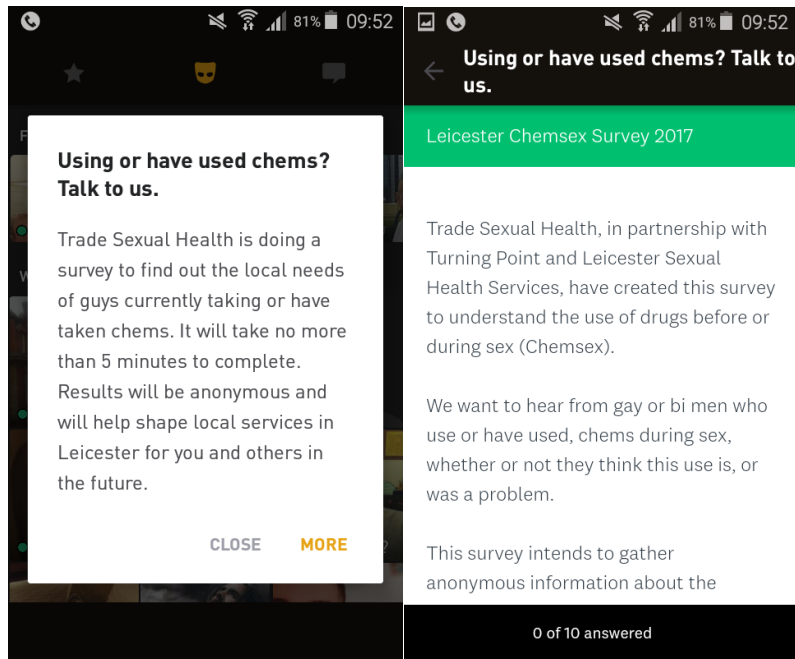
81% 09:52

Using or have used chems? Talk to us.

Trade Sexual Health is doing a survey to find out the local needs of guys currently taking or have taken chems. It will take no more than 5 minutes to complete. Results will be anonymous and will help shape local services in Leicester for you and others in the future.

CLOSE MORE

81% 09:52

Using or have used chems? Talk to us.

Leicester Chemsex Survey 2017

Trade Sexual Health, in partnership with Turning Point and Leicester Sexual Health Services, have created this survey to understand the use of drugs before or during sex (Chemsex).

We want to hear from gay or bi men who use or have used, chems during sex, whether or not they think this use is, or was a problem.

This survey intends to gather anonymous information about the

0 of 10 answered